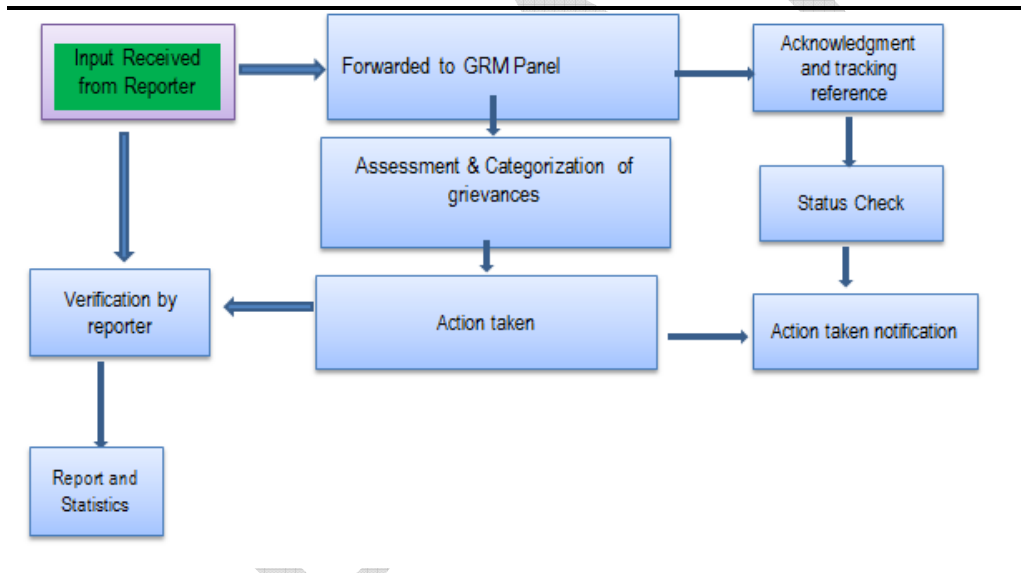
Input Received from Reporter

Forwarded to GRM Panel

Acknowledgment and tracking reference

Assessment & Categorization of grievances

Status Check

Verification by reporter

Action taken

Action taken notification

Report and Statistics